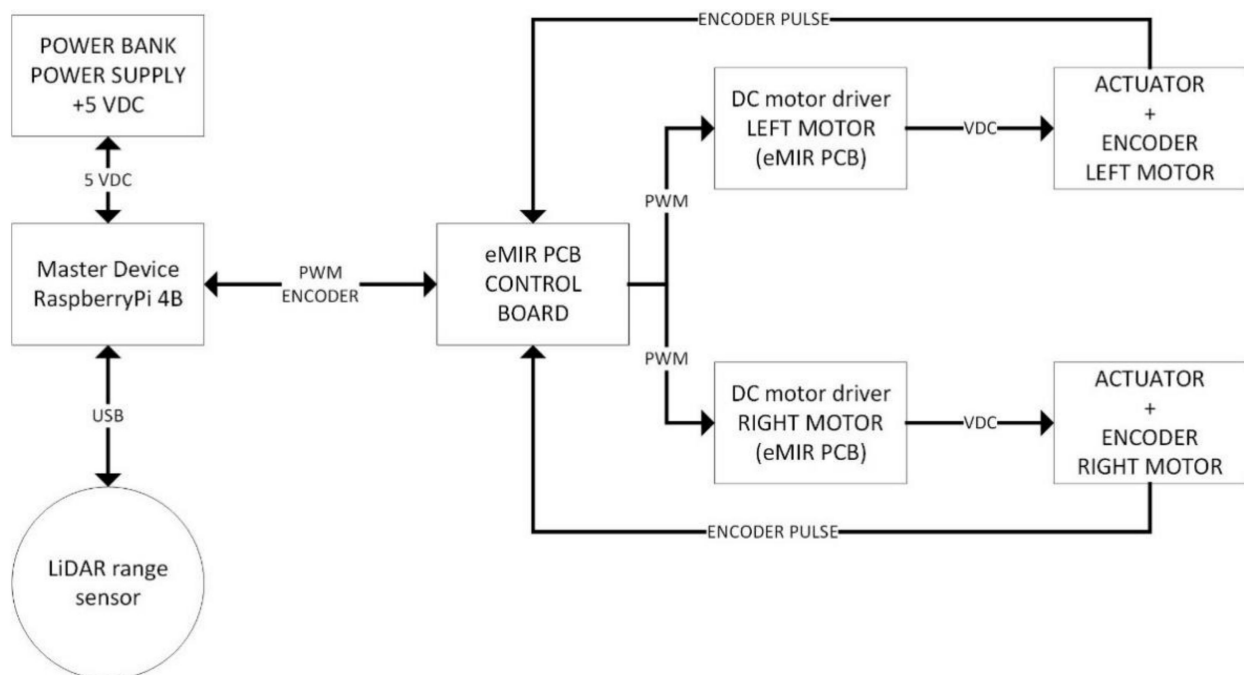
POWER BANK
POWER SUPPLY
+5 VDC

5 VDC

Master Device
RaspberryPi 4B

USB

LiDAR range
sensor

PWM
ENCODER

ENCODER PULSE

eMIR PCB
CONTROL
BOARD

PWM

PWM

DC motor driver
LEFT MOTOR
(eMIR PCB)

VDC

ACTUATOR
+
ENCODER
LEFT MOTOR

DC motor driver
RIGHT MOTOR
(eMIR PCB)

VDC

ACTUATOR
+
ENCODER
RIGHT MOTOR

ENCODER PULSE